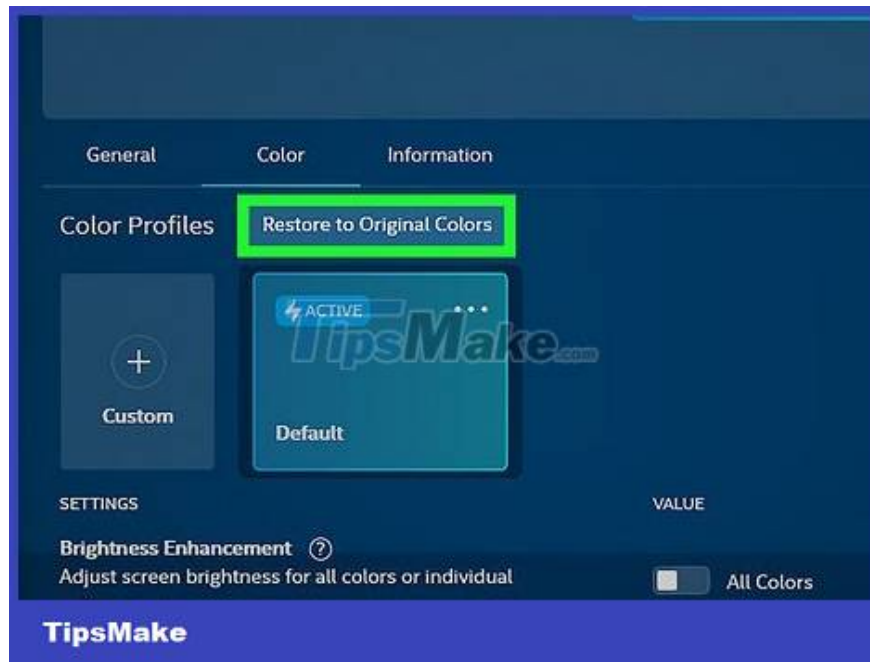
General Color Information

Color Profiles Restore to Original Colors

ACTIVE •••

TipsMake.com

+

Custom

Default

SETTINGS

VALUE

Brightness Enhancement ?

Adjust screen brightness for all colors or individual

All Colors

TipsMake